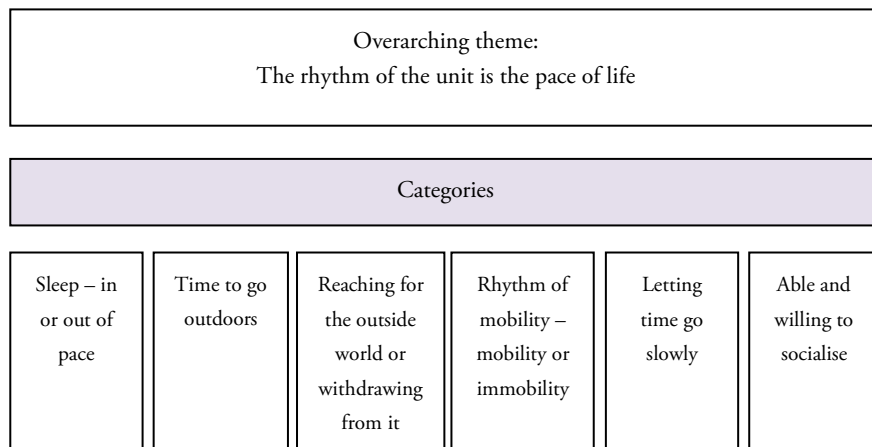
Overarching theme:
The rhythm of the unit is the pace of life

Categories

Sleep – in or out of pace

Time to go outdoors

Reaching for the outside world or withdrawing from it

Rhythm of mobility – mobility or immobility

Letting time go slowly

Able and willing to socialise